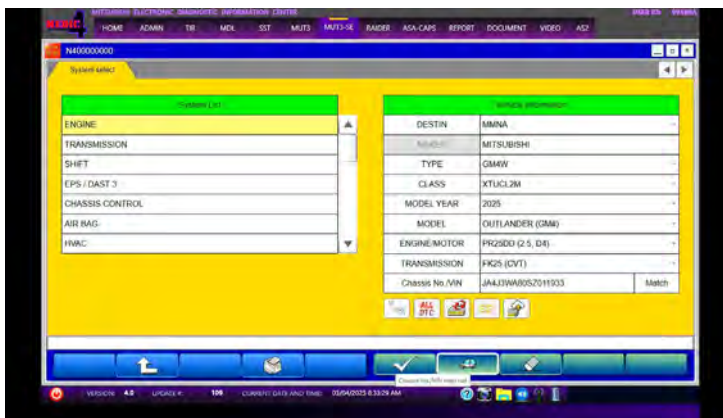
MITSUBISHI ELECTRONIC DIAGNOSTIC INFORMATION CENTRE

MEDIC

HOME ADMIN TIR MDL SST MUT3 MUT3-SE RAIDER ASA-CAPS REPORT DOCUMENT VIDEO ASP

N400000000

System select

System List

ENGINE

TRANSMISSION

SHIFT

EPS / DAST 3

CHASSIS CONTROL

AIR BAG

HVAC

Vehicle Information

| DESTIN | MMNA |
|---|---|
| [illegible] | MITSUBISHI |
| TYPE | GM4W |
| CLASS | XTUCL2M |
| MODEL YEAR | 2025 |
| MODEL | OUTLANDER (GM4) |
| ENGINE/MOTOR | PR25DD (2.5, D4) |
| TRANSMISSION | FK25 (CVT) |
| Chassis No./VIN | JA4J3WA80SZ011933 | Match |

ALL DTC

Chassis No./VIN entry ref.

VERSION 4.0 UPDATE # 106 CURRENT DATE AND TIME 03/04/2025 8:33:29 AM